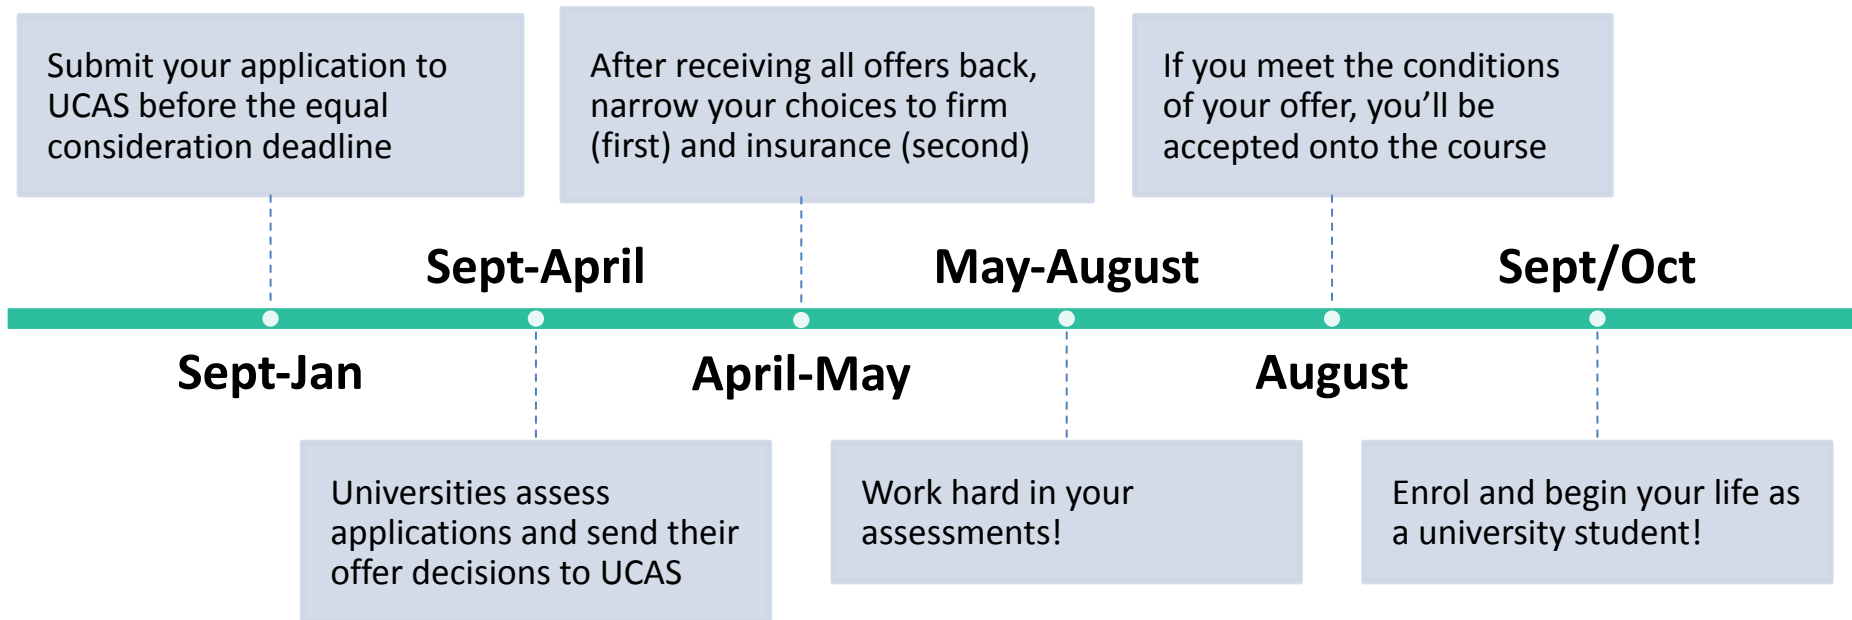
Sept-Jan

Submit your application to UCAS before the equal consideration deadline

Sept-April

Universities assess applications and send their offer decisions to UCAS

April-May

After receiving all offers back, narrow your choices to firm (first) and insurance (second)

May-August

Work hard in your assessments!

August

If you meet the conditions of your offer, you'll be accepted onto the course

Sept/Oct

Enrol and begin your life as a university student!